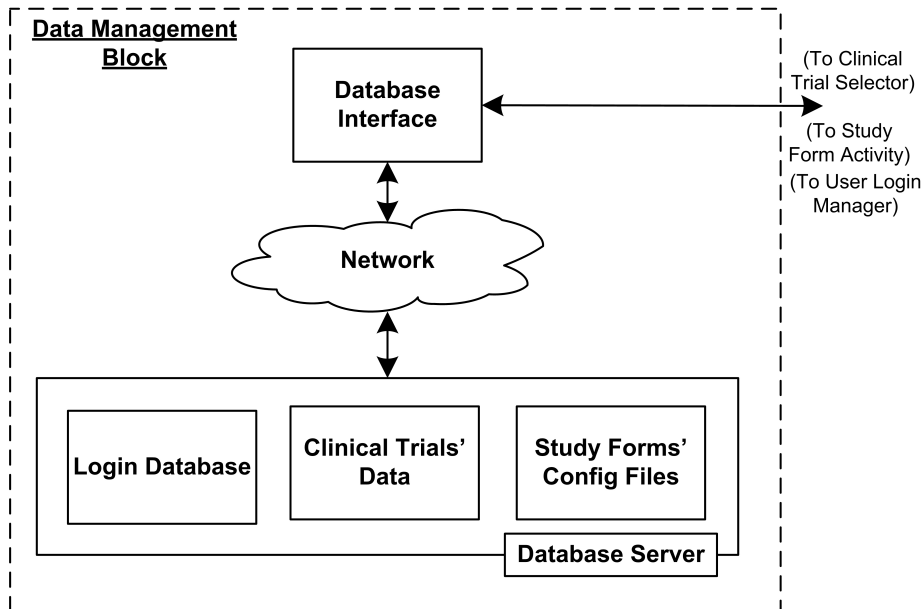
Data Management Block

Database Interface

(To Clinical Trial Selector)

(To Study Form Activity)

(To User Login Manager)

Network

Login Database

Clinical Trials' Data

Study Forms' Config Files

Database Server